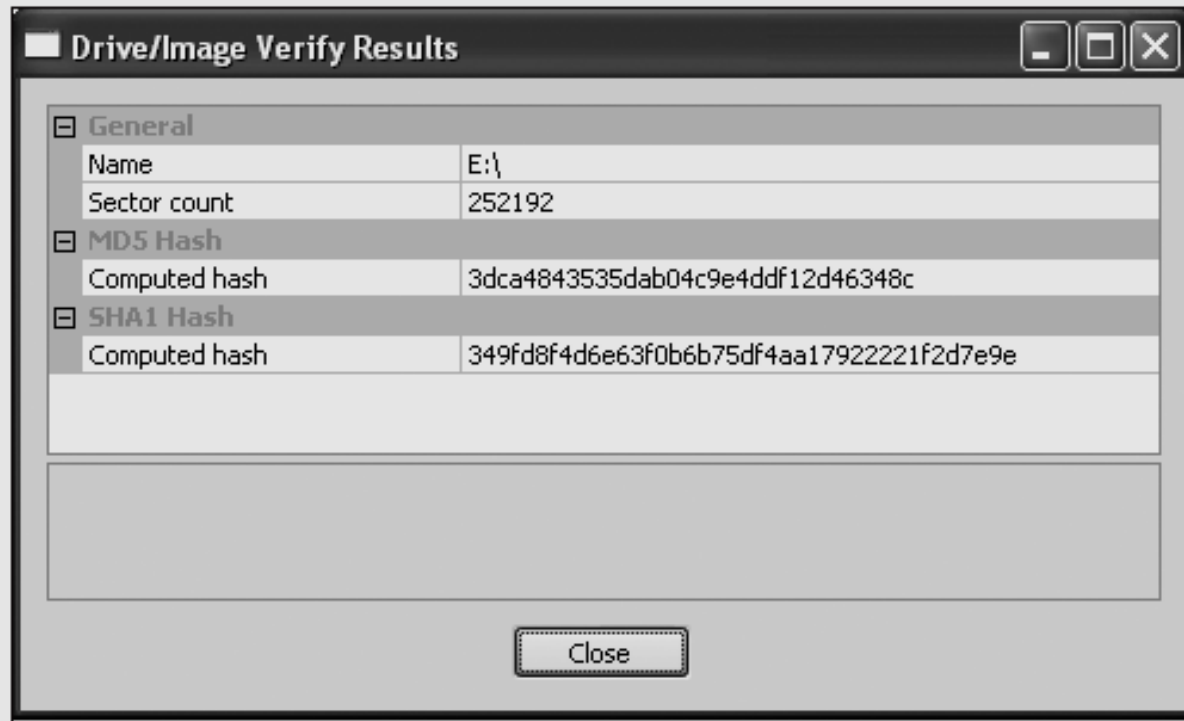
Drive/Image Verify Results

General

| | |
|---|---|
| Name | E:\ |
| Sector count | 252192 |

MD5 Hash

| | |
|---|---|
| Computed hash | 3dca4843535dab04c9e4ddf12d46348c |

SHA1 Hash

| | |
|---|---|
| Computed hash | 349fd8f4d6e63f0b6b75df4aa17922221f2d7e9e |

Close